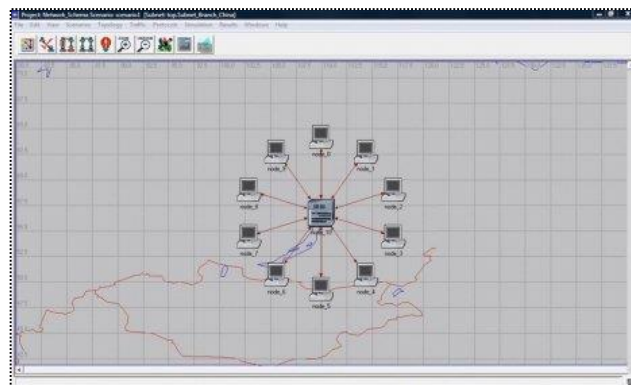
Project: Network_Scheme Scenario: scenario1 [Subnet: top.Subnet_Branch_China]
File Edit View Scenarios Topology Traffic Protocols Simulation Results Windows Help

node_0
node_1
node_2
node_3
node_4
node_5
node_6
node_7
node_8
node_9
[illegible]